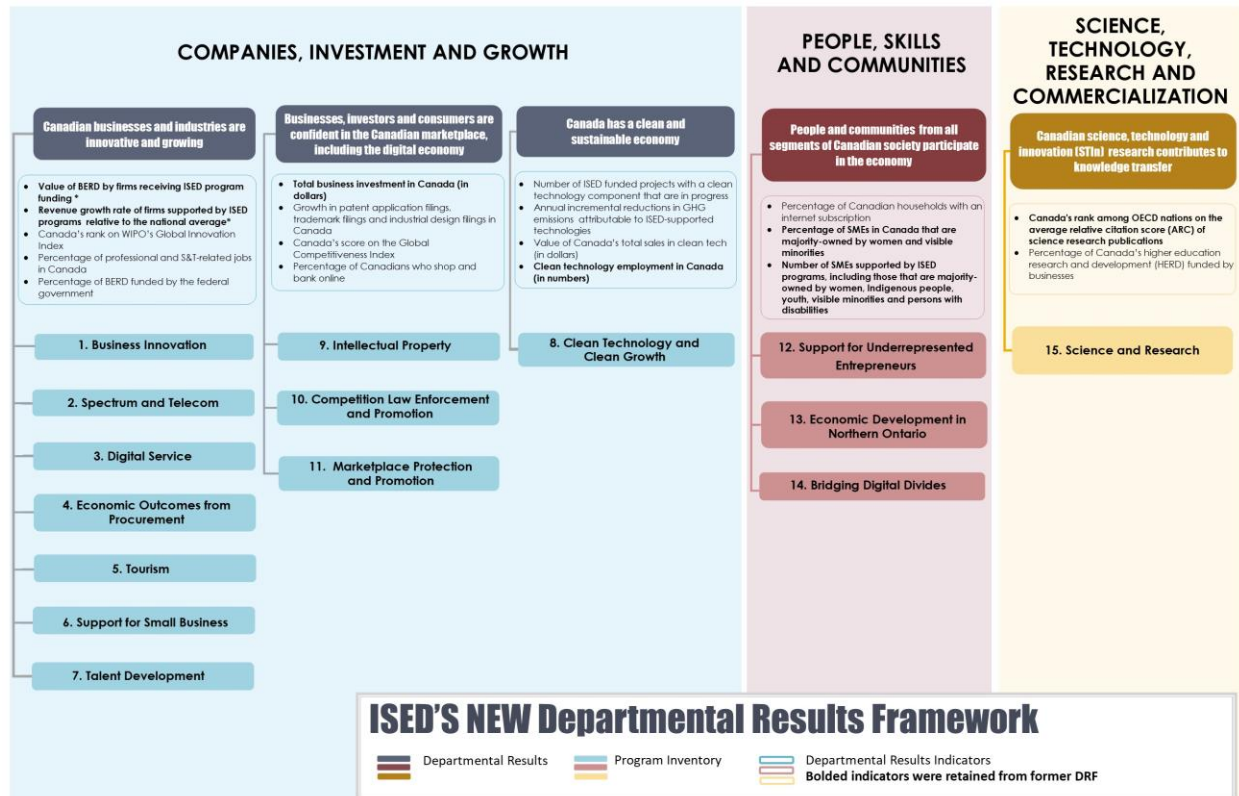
COMPANIES, INVESTMENT AND GROWTH

Canadian businesses and industries are innovative and growing

- Value of BERD by firms receiving ISED program funding *
- Revenue growth rate of firms supported by ISED programs relative to the national average*
- Canada's rank on WIPO's Global Innovation Index
- Percentage of professional and S&T-related jobs in Canada
- Percentage of BERD funded by the federal government

1. Business Innovation

2. Spectrum and Telecom

3. Digital Service

4. Economic Outcomes from Procurement

5. Tourism

6. Support for Small Business

7. Talent Development

Businesses, investors and consumers are confident in the Canadian marketplace, including the digital economy

- Total business investment in Canada (in dollars)
- Growth in patent application filings, trademark filings and industrial design filings in Canada
- Canada's score on the Global Competitiveness Index
- Percentage of Canadians who shop and bank online

9. Intellectual Property

10. Competition Law Enforcement and Promotion

11. Marketplace Protection and Promotion

Canada has a clean and sustainable economy

- Number of ISED funded projects with a clean technology component that are in progress
- Annual incremental reductions in GHG emissions attributable to ISED-supported technologies
- Value of Canada's total sales in clean tech (in dollars)
- Clean technology employment in Canada (in numbers)

8. Clean Technology and Clean Growth

PEOPLE, SKILLS AND COMMUNITIES

People and communities from all segments of Canadian society participate in the economy

- Percentage of Canadian households with an internet subscription
- Percentage of SMEs in Canada that are majority-owned by women and visible minorities
- Number of SMEs supported by ISED programs, including those that are majority-owned by women, Indigenous people, youth, visible minorities and persons with disabilities

12. Support for Underrepresented Entrepreneurs

13. Economic Development in Northern Ontario

14. Bridging Digital Divides

SCIENCE, TECHNOLOGY, RESEARCH AND COMMERCIALIZATION

Canadian science, technology and innovation (STIn) research contributes to knowledge transfer

- Canada's rank among OECD nations on the average relative citation score (ARC) of science research publications
- Percentage of Canada's higher education research and development (HERD) funded by businesses

15. Science and Research

ISED'S NEW Departmental Results Framework

Departmental Results
Program Inventory
Departmental Results Indicators
Bolded indicators were retained from former DRF